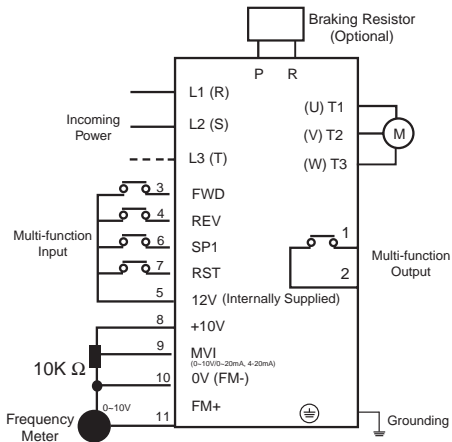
Braking Resistor (Optional)

P R

Incoming Power

L1 (R)
L2 (S)
L3 (T)

(U) T1
(V) T2
(W) T3

M

Multi-function Input

3 FWD
4 REV
6 SP1
7 RST
5 12V (Internally Supplied)

1
2

Multi-function Output

8 +10V
9 MVI (0~10V/0~20mA, 4-20mA)
10 0V (FM-)
11 FM+

10K Ω

0~10V

Frequency Meter

Grounding